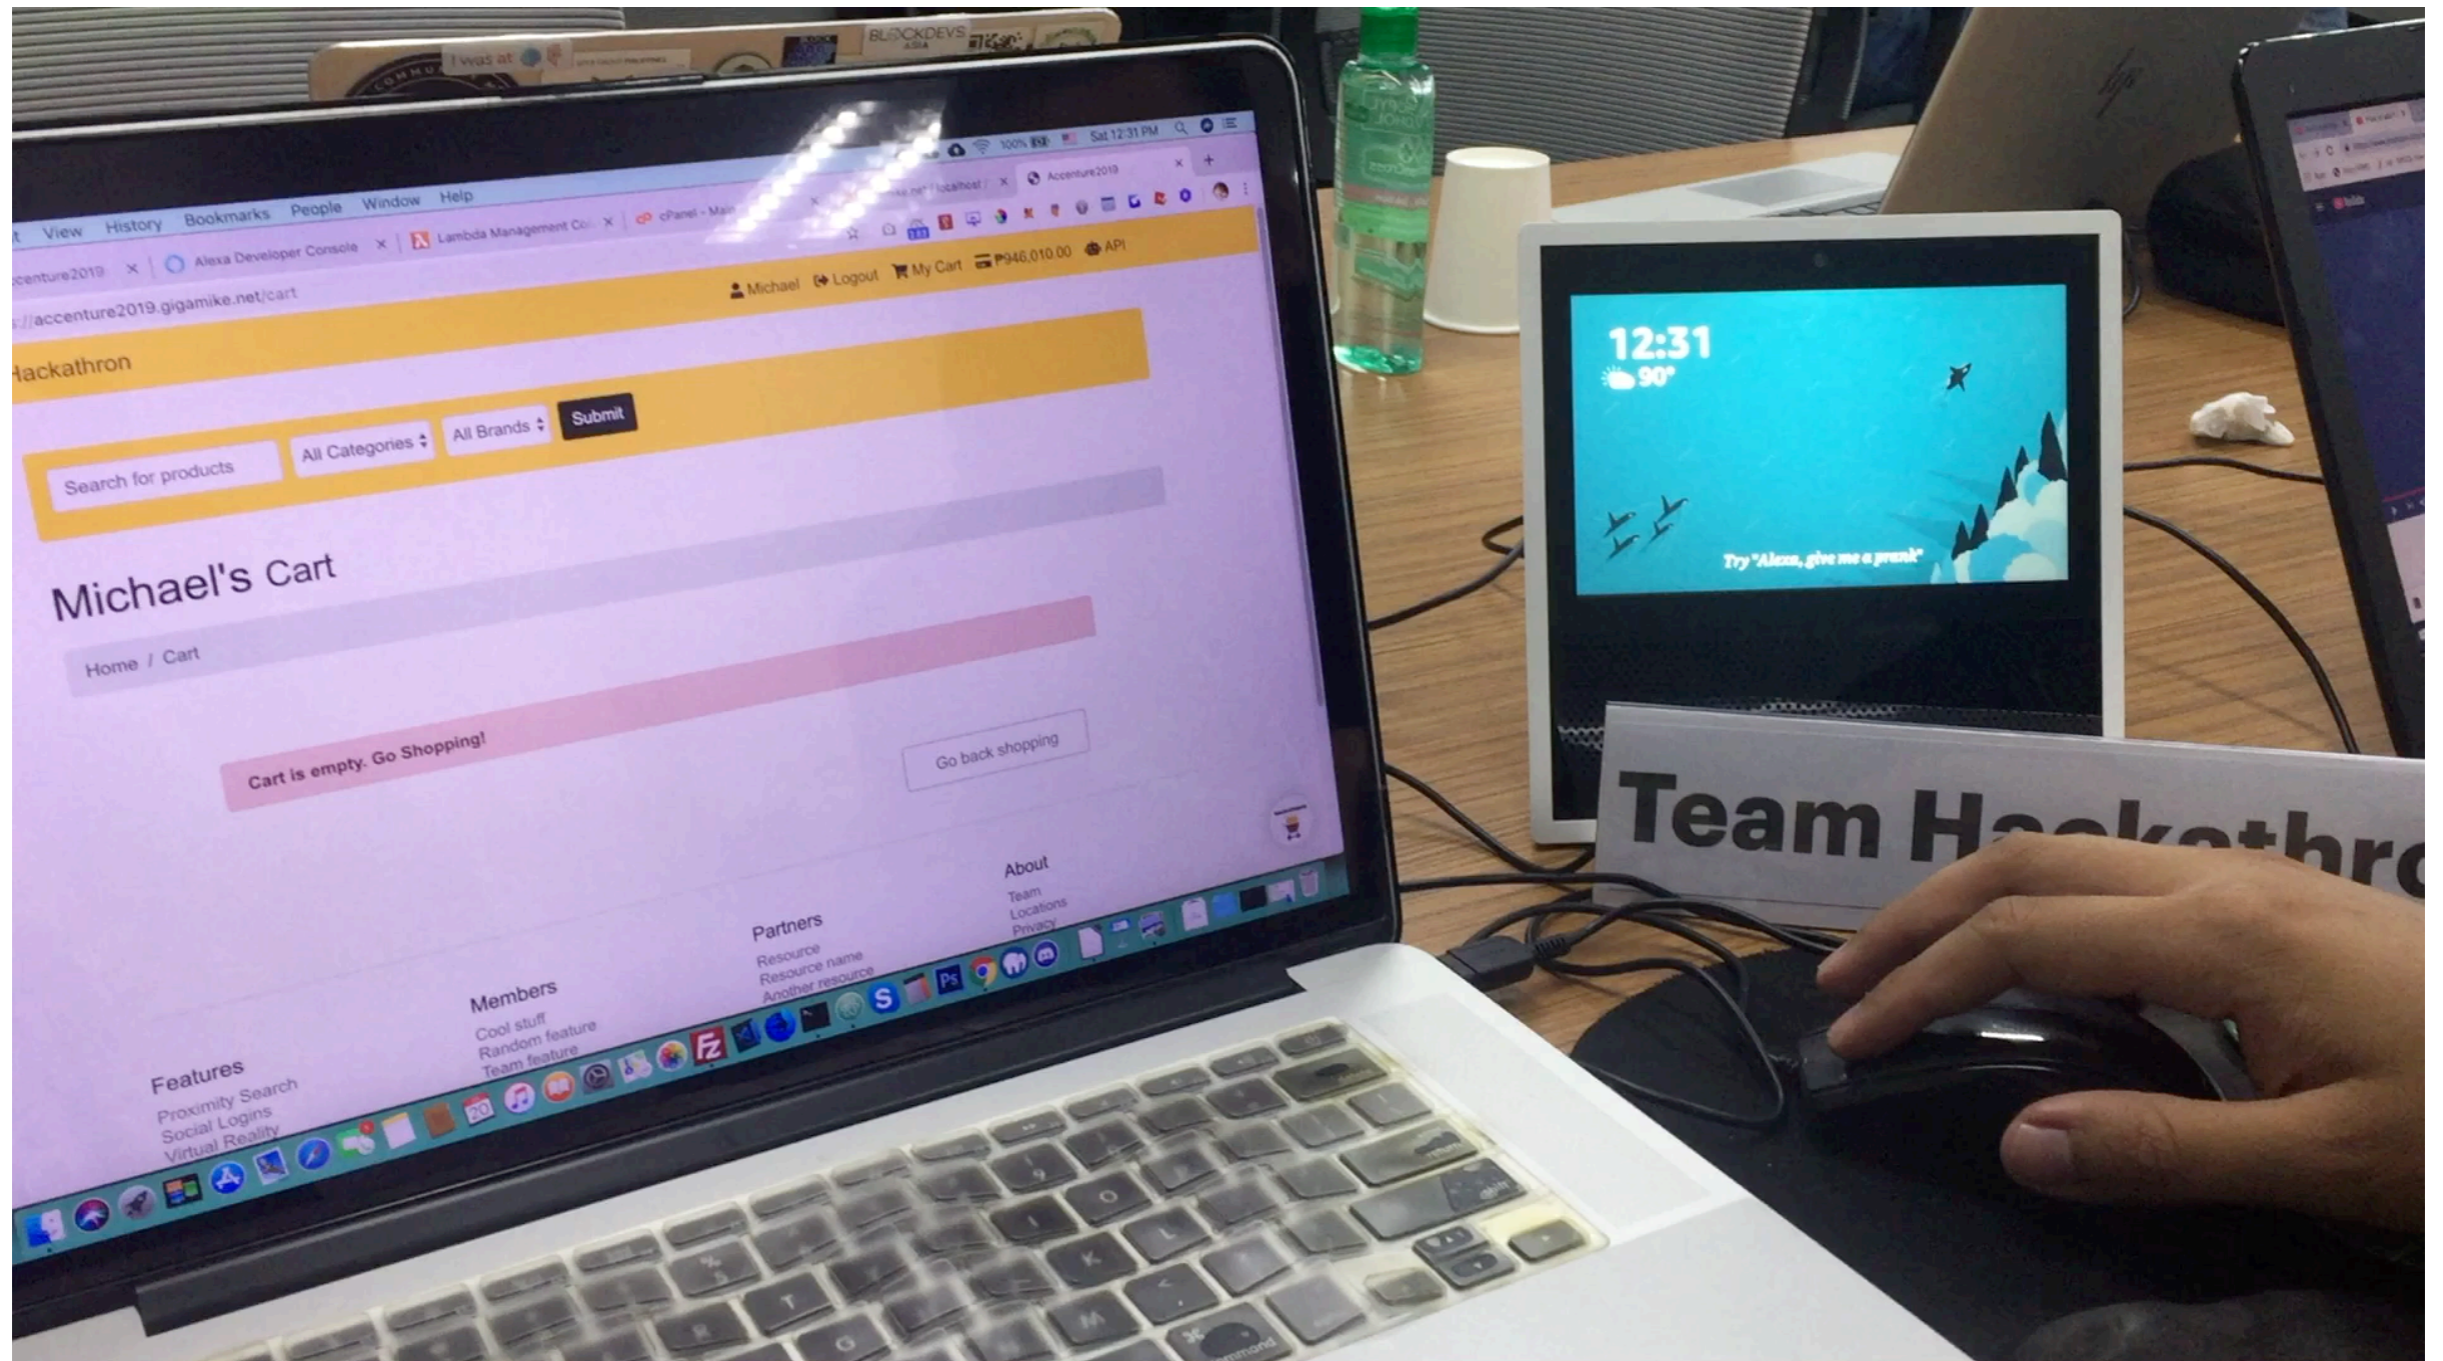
BLOCKDEVS ASIA

I was at

t View History Bookmarks People Window Help

Sat 12:31 PM

100%

ccenture2019 × Alexa Developer Console × Lambda Management Co × cPanel - Ma × localhost × Accenture2019 ×

://accenture2019.gigamike.net/cart

Michael Logout My Cart ₱946,010.00 API

Hackathron

Search for products All Categories All Brands Submit

Michael's Cart

Home / Cart

Cart is empty. Go Shopping!

Go back shopping

Features
Proximity Search
Social Logins
Virtual Reality

Members
Cool stuff
Random feature
Team feature

Partners
Resource
Resource name
Another resource

About
Team
Locations
Privacy

12:31
90°

Try "Alexa, give me a prank"

Team H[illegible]